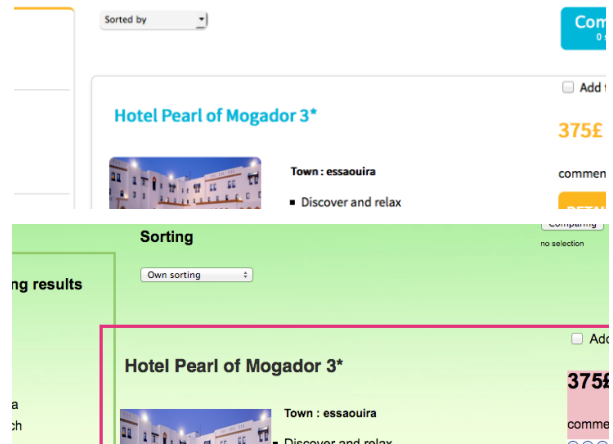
Sorted by

Com
0 s

Add t

Hotel Pearl of Mogador 3*

375£

Town : essaouira

Discover and relax

commen

DETA

Sorting

Comparing

no selection

Own sorting

ng results

Add

Hotel Pearl of Mogador 3*

375£

Town : essaouira

a

ch

Discover and relax

comme